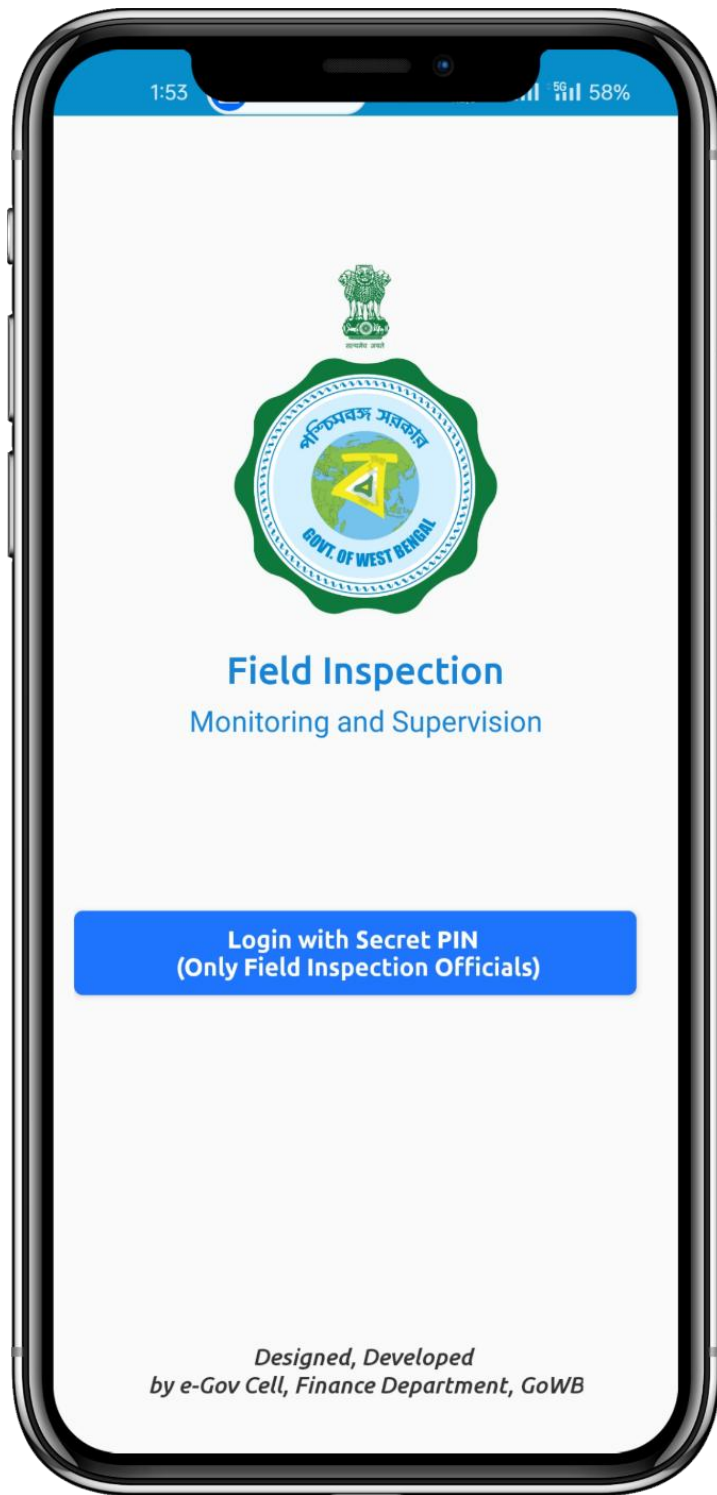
1:53

5G 58%

सत्यमेव जयते

পশ্চিমবঙ্গ সরকার

GOVT. OF WEST BENGAL

Field Inspection

Monitoring and Supervision

Login with Secret PIN
(Only Field Inspection Officials)

Designed, Developed
by e-Gov Cell, Finance Department, GoWB